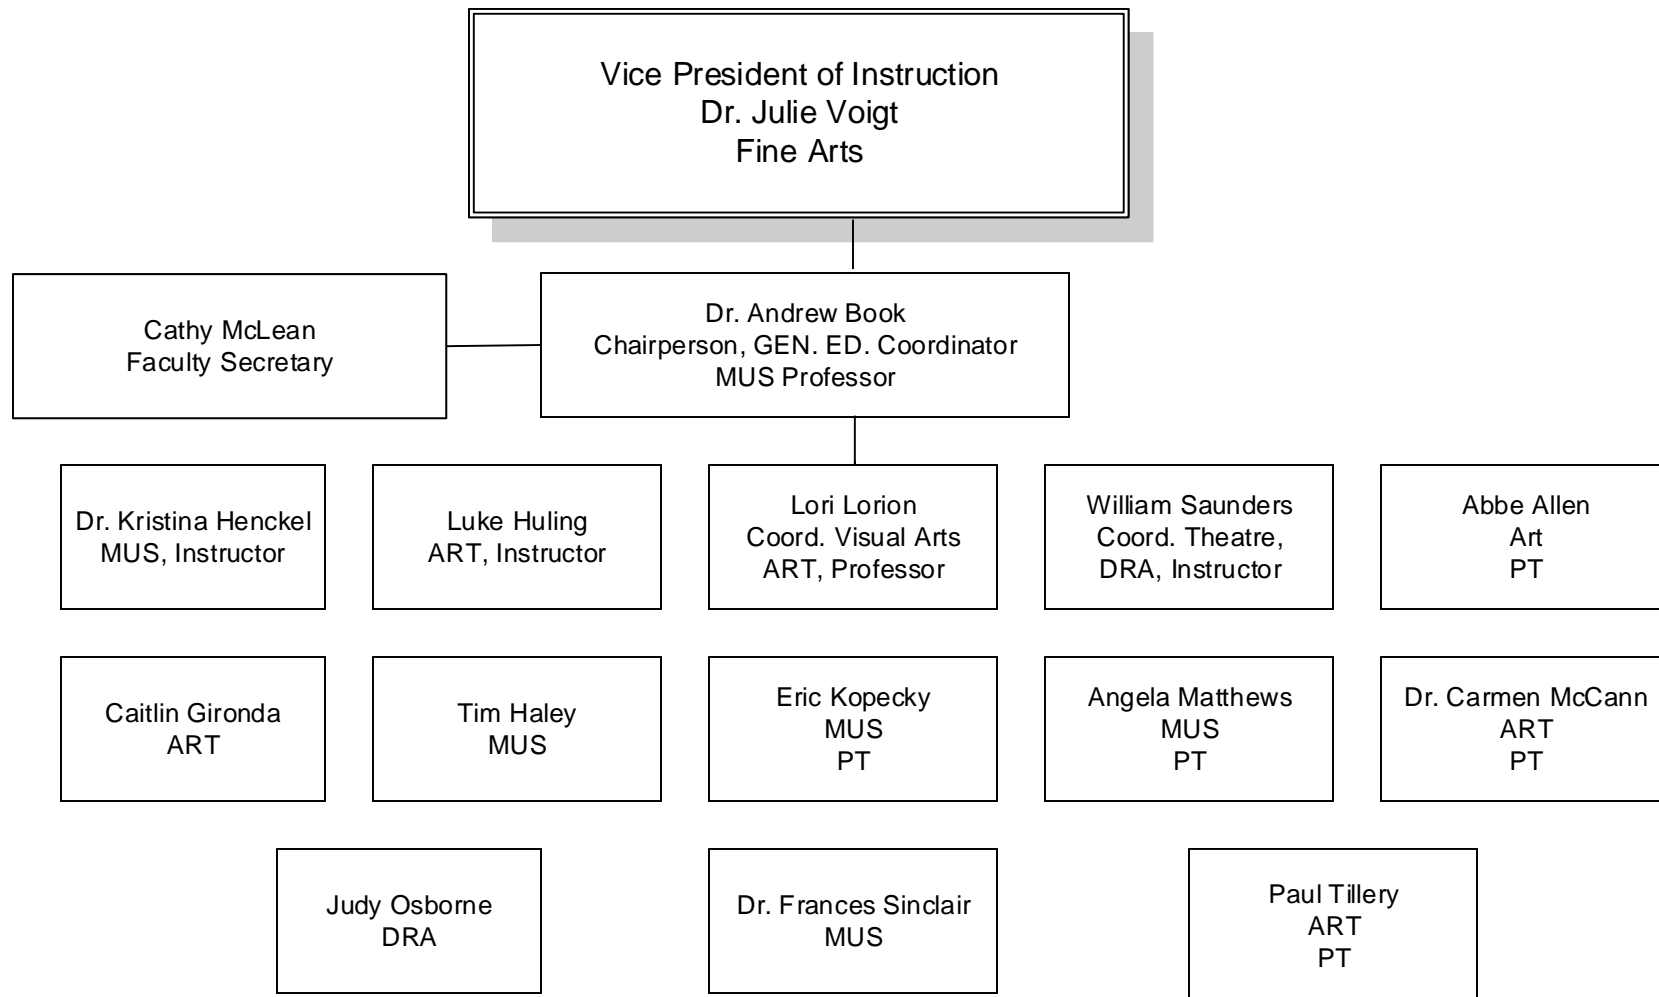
Vice President of Instruction
Dr. Julie Voigt
Fine Arts

Cathy McLean
Faculty Secretary

Dr. Andrew Book
Chairperson, GEN. ED. Coordinator
MUS Professor

Dr. Kristina Henckel
MUS, Instructor

Luke Huling
ART, Instructor

Lori Lorion
Coord. Visual Arts
ART, Professor

William Saunders
Coord. Theatre,
DRA, Instructor

Abbe Allen
Art
PT

Caitlin Gironda
ART

Tim Haley
MUS

Eric Kopecky
MUS
PT

Angela Matthews
MUS
PT

Dr. Carmen McCann
ART
PT

Judy Osborne
DRA

Dr. Frances Sinclair
MUS

Paul Tillery
ART
PT